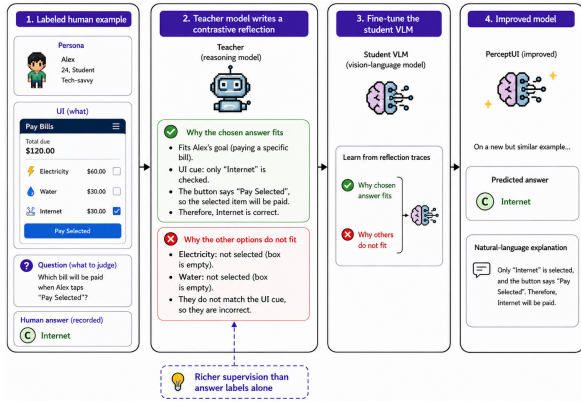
1. Labeled human example

Persona
Alex
24, Student
Tech-savvy

UI (what)

Pay Bills

Total due
$120.00

Electricity $60.00
Water $30.00
Internet $30.00

Pay Selected

Question (what to judge)
Which bill will be paid when Alex taps "Pay Selected"?

Human answer (recorded)
C Internet

2. Teacher model writes a contrastive reflection

Teacher
(reasoning model)

Why the chosen answer fits
- Fits Alex's goal (paying a specific bill).
- UI cue: only "Internet" is checked.
- The button says "Pay Selected", so the selected item will be paid.
- Therefore, Internet is correct.

Why the other options do not fit
- Electricity: not selected (box is empty).
- Water: not selected (box is empty).
- They do not match the UI cue, so they are incorrect.

Richer supervision than answer labels alone

3. Fine-tune the student VLM

Student VLM
(vision-language model)

Learn from reflection traces

Why chosen answer fits

Why others do not fit

4. Improved model

PerceptUI (improved)

On a new but similar example...

Predicted answer
C Internet

Natural-language explanation

Only "Internet" is selected, and the button says "Pay Selected". Therefore, Internet will be paid.